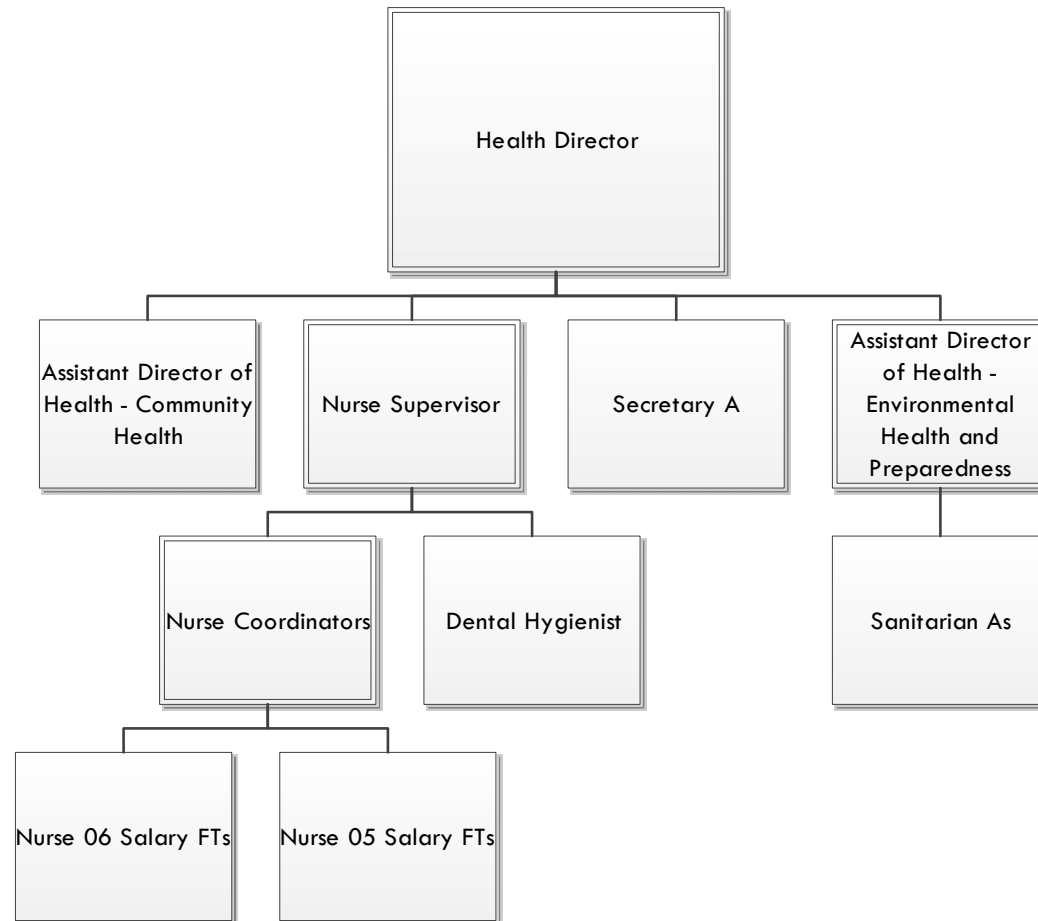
Health Director

Assistant Director of Health - Community Health

Nurse Supervisor

Secretary A

Assistant Director of Health - Environmental Health and Preparedness

Nurse Coordinators

Dental Hygienist

Sanitarian As

Nurse 06 Salary FTs

Nurse 05 Salary FTs